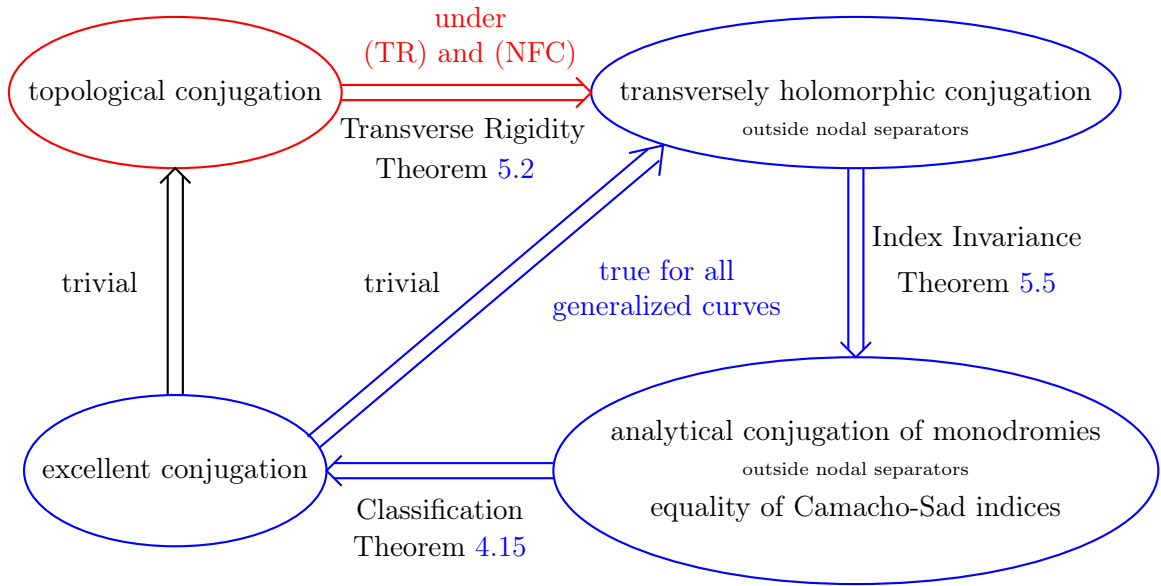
under
(TR) and (NFC)

topological conjugation

transversely holomorphic conjugation
outside nodal separators

Transverse Rigidity
Theorem 5.2

trivial

trivial

true for all
generalized curves

Index Invariance
Theorem 5.5

excellent conjugation

analytical conjugation of monodromies
outside nodal separators
equality of Camacho-Sad indices

Classification
Theorem 4.15